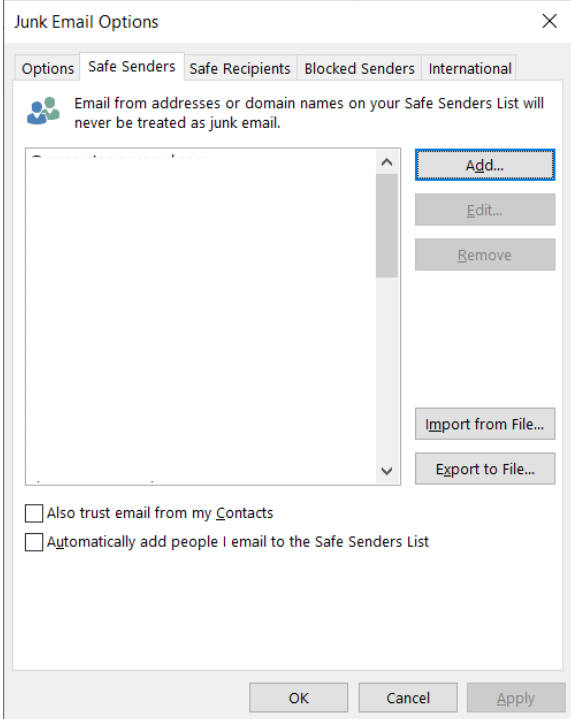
Junk Email Options

Options | Safe Senders | Safe Recipients | Blocked Senders | International

Email from addresses or domain names on your Safe Senders List will never be treated as junk email.

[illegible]

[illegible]

Add...

Edit...

Remove

Import from File...

Export to File...

Also trust email from my Contacts

Automatically add people I email to the Safe Senders List

OK

Cancel

Apply